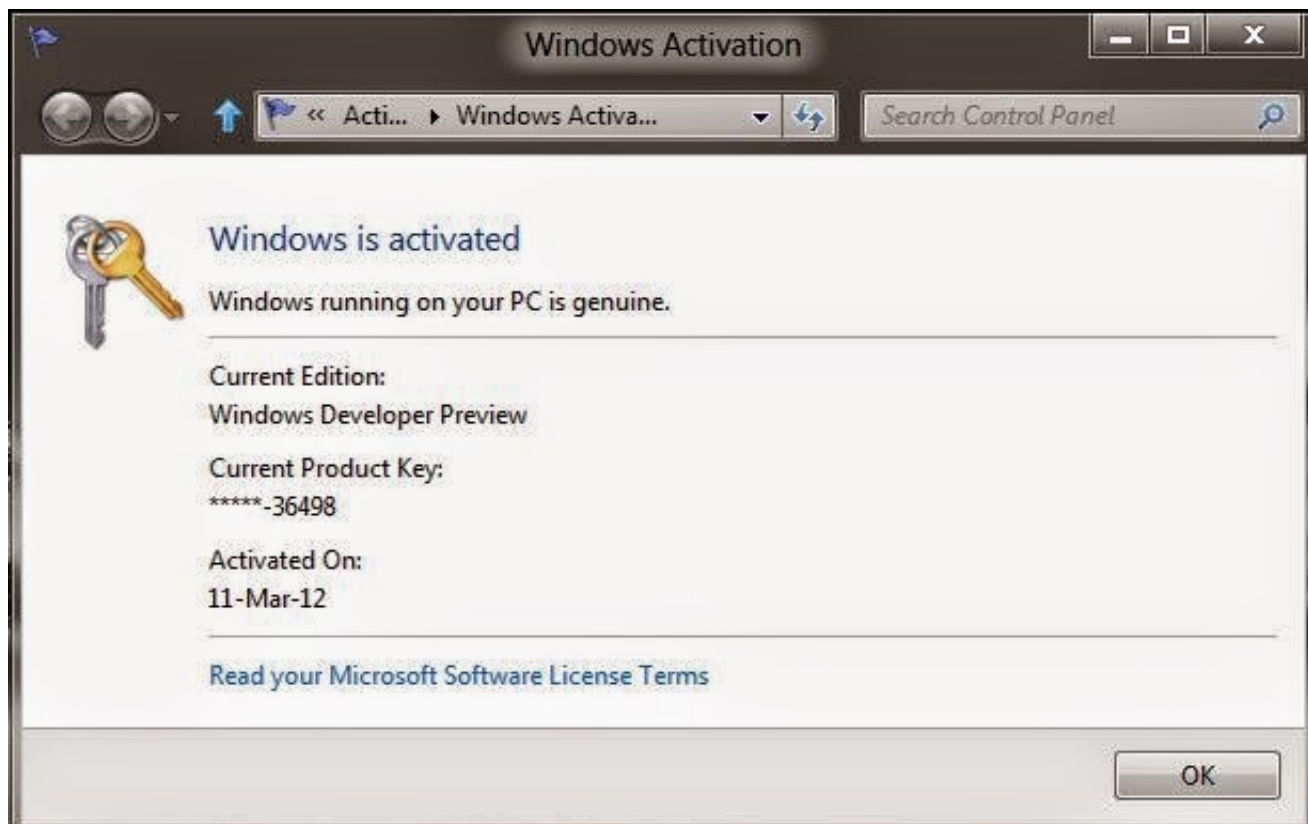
Windows Activation

« Acti... ▸ Windows Activa...

Search Control Panel

Windows is activated

Windows running on your PC is genuine.

Current Edition:
Windows Developer Preview

Current Product Key:
*****-36498

Activated On:
11-Mar-12

Read your Microsoft Software License Terms

OK